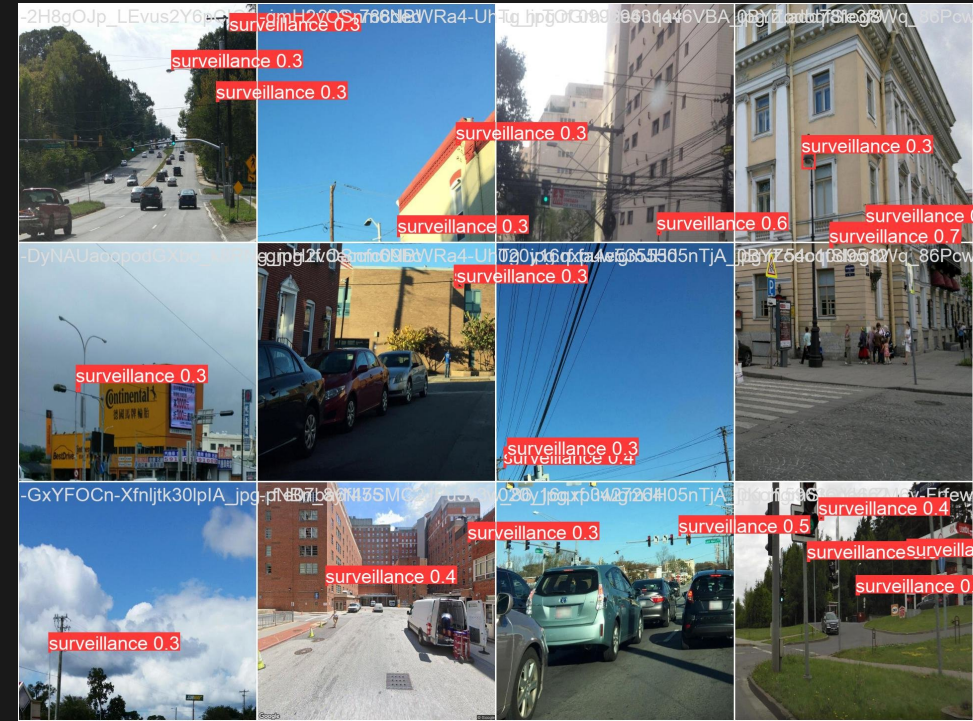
-2H8gOJp_LEvus2Y6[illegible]
surveillance 0.3
surveillance 0.3
surveillance 0.3
surveillance 0.3
surveillance 0.3
surveillance 0.6
surveillance 0.3
surveillance 0
surveillance 0.7
-DyNAUacopodGXbc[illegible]
surveillance 0.3
surveillance 0.3
Continental
surveillance 0.3
surveillance 0.4
-GxYFOCn-Xfnljtk30lpIA_jpg-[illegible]
surveillance 0.3
surveillance 0.5
surveillance 0.4
surveillance
surveillance 0.4
surveillance 0
surveillance 0.3